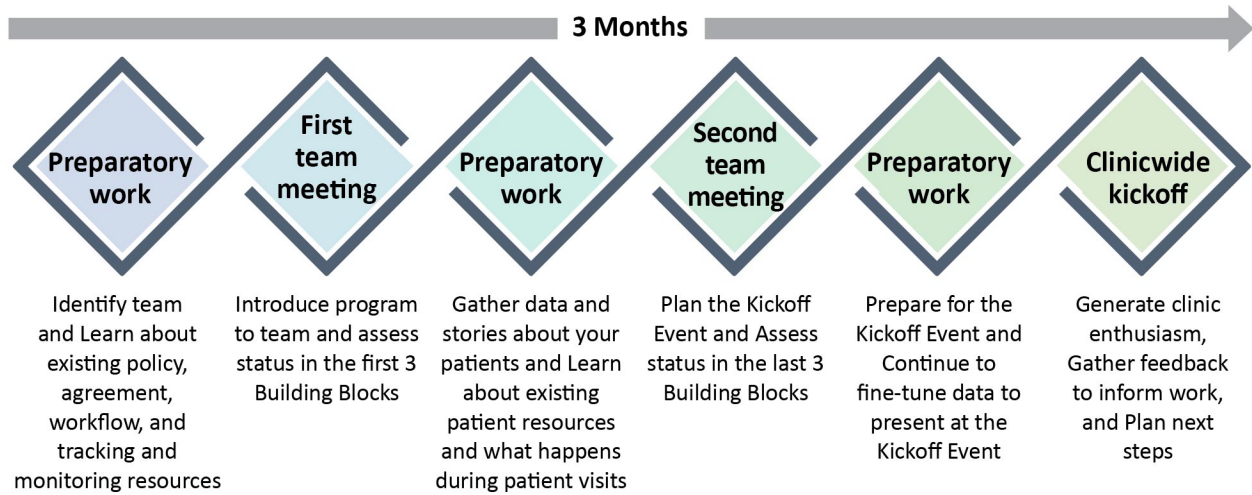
3 Months

Preparatory work

First team meeting

Preparatory work

Second team meeting

Preparatory work

Clinicwide kickoff

Identify team and Learn about existing policy, agreement, workflow, and tracking and monitoring resources

Introduce program to team and assess status in the first 3 Building Blocks

Gather data and stories about your patients and Learn about existing patient resources and what happens during patient visits

Plan the Kickoff Event and Assess status in the last 3 Building Blocks

Prepare for the Kickoff Event and Continue to fine-tune data to present at the Kickoff Event

Generate clinic enthusiasm, Gather feedback to inform work, and Plan next steps